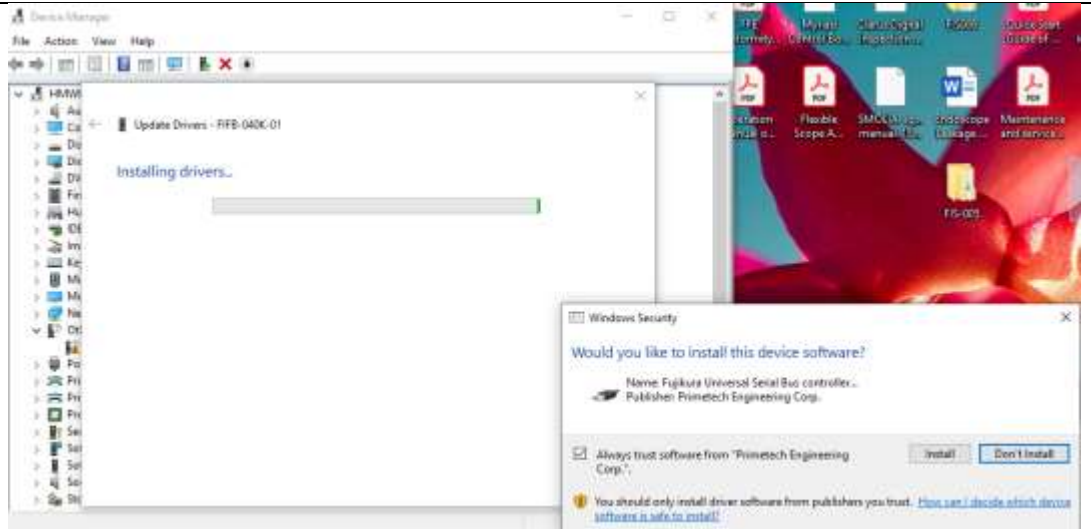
Device Manager

File Action View Help

HMW

Update Drivers - FIFB-040K-01

Installing drivers...

Windows Security

Would you like to install this device software?

Name: Fujikura Universal Serial Bus controller...
Publisher: Primetech Engineering Corp.

Always trust software from "Primetech Engineering Corp.".

Install

Don't Install

You should only install driver software from publishers you trust. How can I decide which device software is safe to install?

Myrasi

Flexible Scope A...

SMC

Endoscope Leakage...

Maintenance and service...

FIS-005

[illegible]

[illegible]

F3000

Quick Start Guide of...